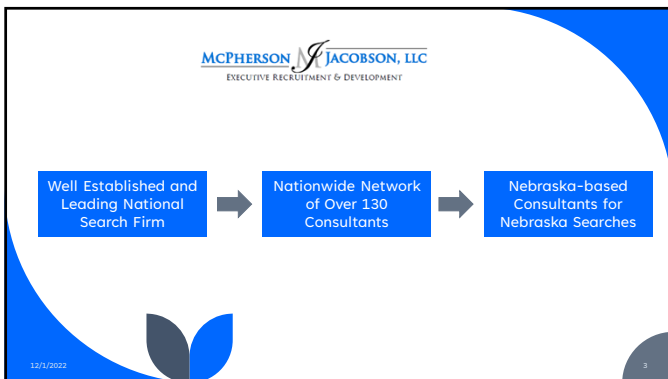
McPHERSON MJ JACOBSON, LLC
EXECUTIVE RECRUITMENT & DEVELOPMENT

Well Established and Leading National Search Firm

Nationwide Network of Over 130 Consultants

Nebraska-based Consultants for Nebraska Searches

12/1/2022

3